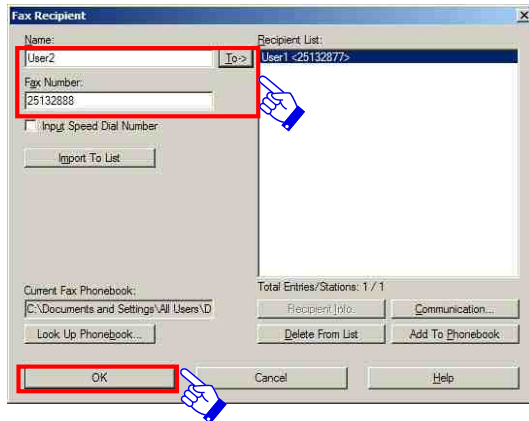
Fax Recipient

Name:
User2
To->
Fax Number:
25132888
Input Speed Dial Number
Import To List

Recipient List:
User1 <25132877>

Current Fax Phonebook:
C:\Documents and Settings\All Users\D
Look Up Phonebook...

Total Entries/Stations: 1 / 1
Recipient Info.
Communication...
Delete From List
Add To Phonebook

OK
Cancel
Help